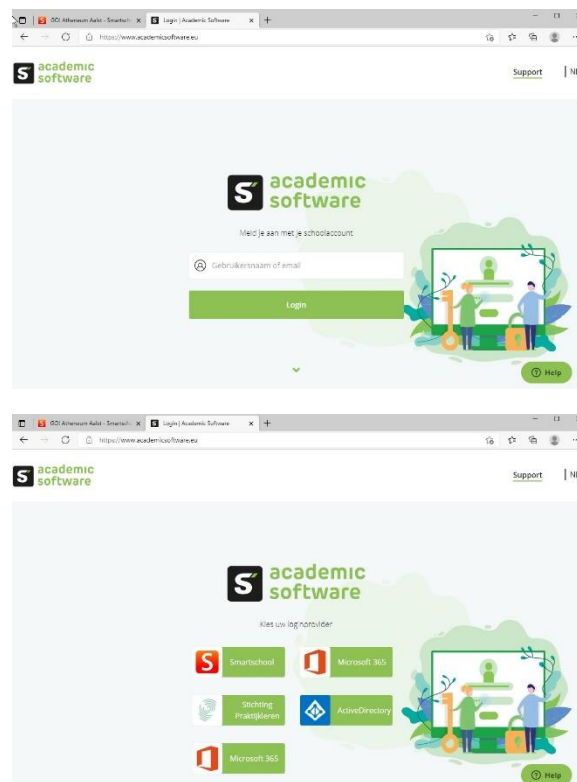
GO! Atheneum Aalst - Smartsch ×
Login | Academic Software ×
+
https://www.academicsoftware.eu

academic software
Support
NL

academic software
Meld je aan met je schoolaccount
Gebruikersnaam of email
Login
Help

GO! Atheneum Aalst - Smartsch ×
Login | Academic Software ×
+
https://www.academicsoftware.eu

academic software
Support
NL

academic software
Kies uw loginprovider
Smartschool
Microsoft 365
Stichting Praktijkleren
ActiveDirectory
Microsoft 365
Help